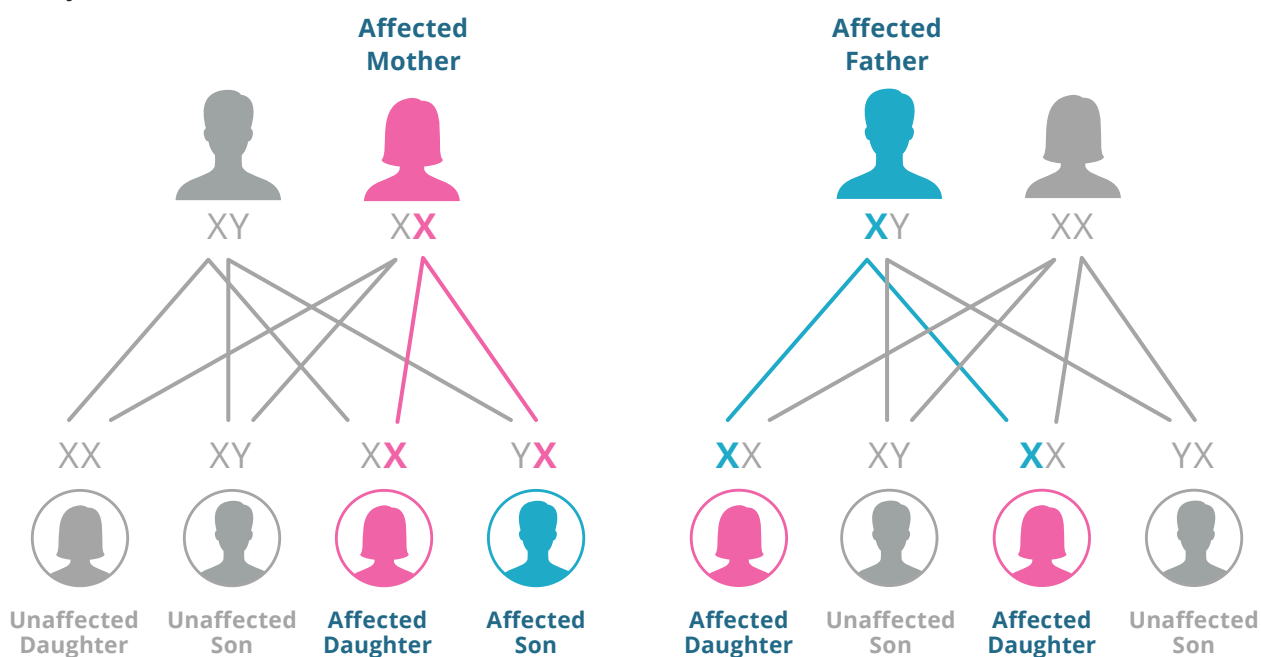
Affected Mother

XY XX

XX XY XX YX

Unaffected Daughter Unaffected Son Affected Daughter Affected Son

Affected Father

XY XX

XX XY XX YX

Affected Daughter Unaffected Son Affected Daughter Unaffected Son